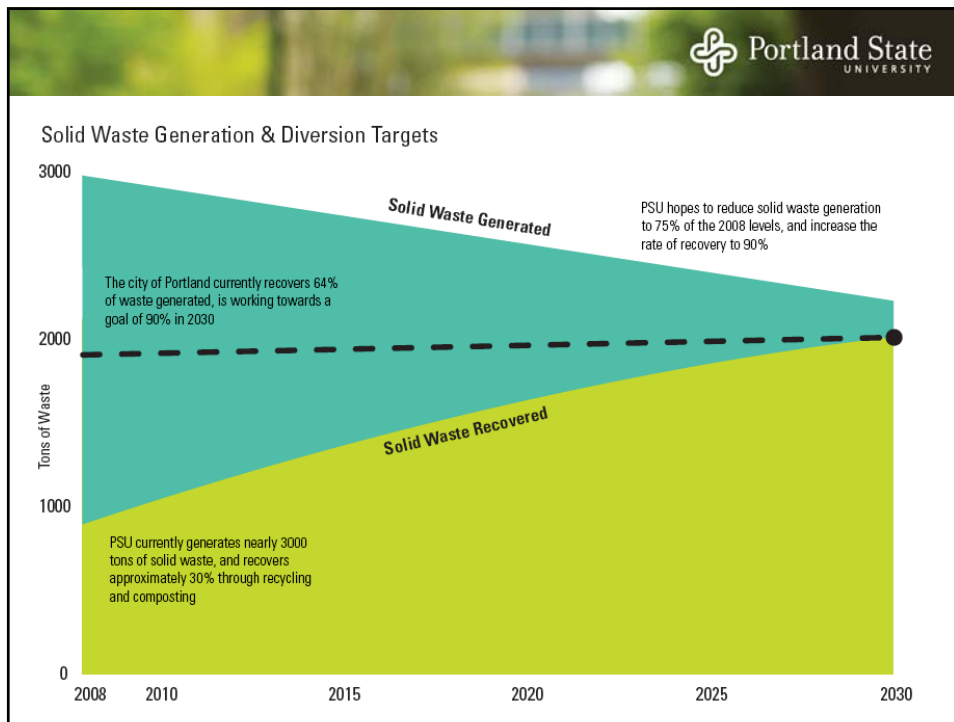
Portland State
UNIVERSITY

Solid Waste Generation & Diversion Targets

3000

2000

1000

0

Tons of Waste

Solid Waste Generated

PSU hopes to reduce solid waste generation to 75% of the 2008 levels, and increase the rate of recovery to 90%

The city of Portland currently recovers 64% of waste generated, is working towards a goal of 90% in 2030

Solid Waste Recovered

PSU currently generates nearly 3000 tons of solid waste, and recovers approximately 30% through recycling and composting

2008 2010 2015 2020 2025 2030